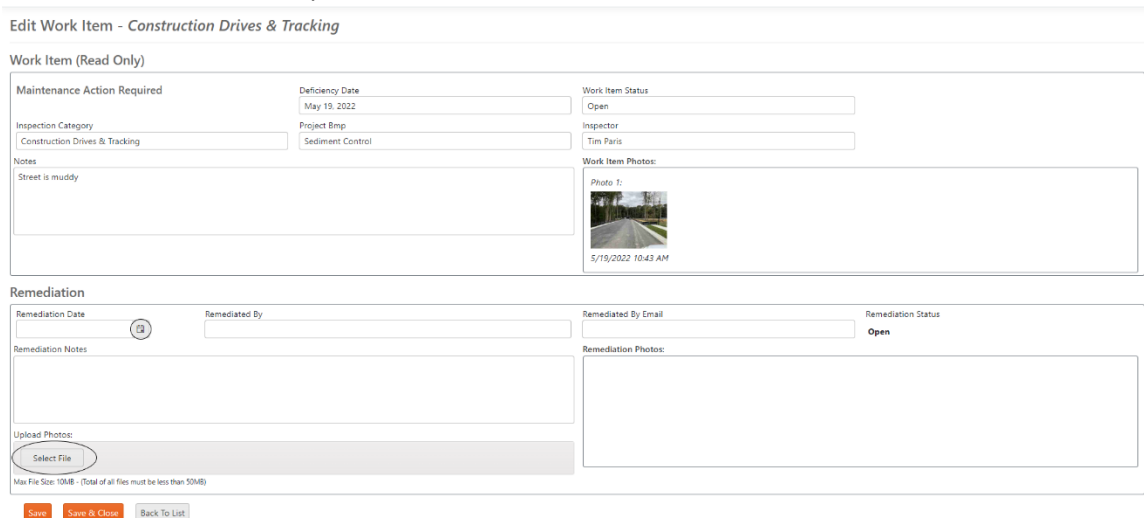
Edit Work Item - Construction Drives & Tracking

Work Item (Read Only)

Maintenance Action Required

Deficiency Date
May 19, 2022

Work Item Status
Open

Inspection Category
Construction Drives & Tracking

Project Bmp
Sediment Control

Inspector
Tim Paris

Notes
Street is muddy

Work Item Photos:
Photo 1:
5/19/2022 10:43 AM

Remediation

Remediation Date

Remediated By

Remediated By Email

Remediation Status
Open

Remediation Notes

Remediation Photos:

Upload Photos:
Select File
Max File Size: 10MB - (Total of all files must be less than 50MB)

Save Save & Close Back To List